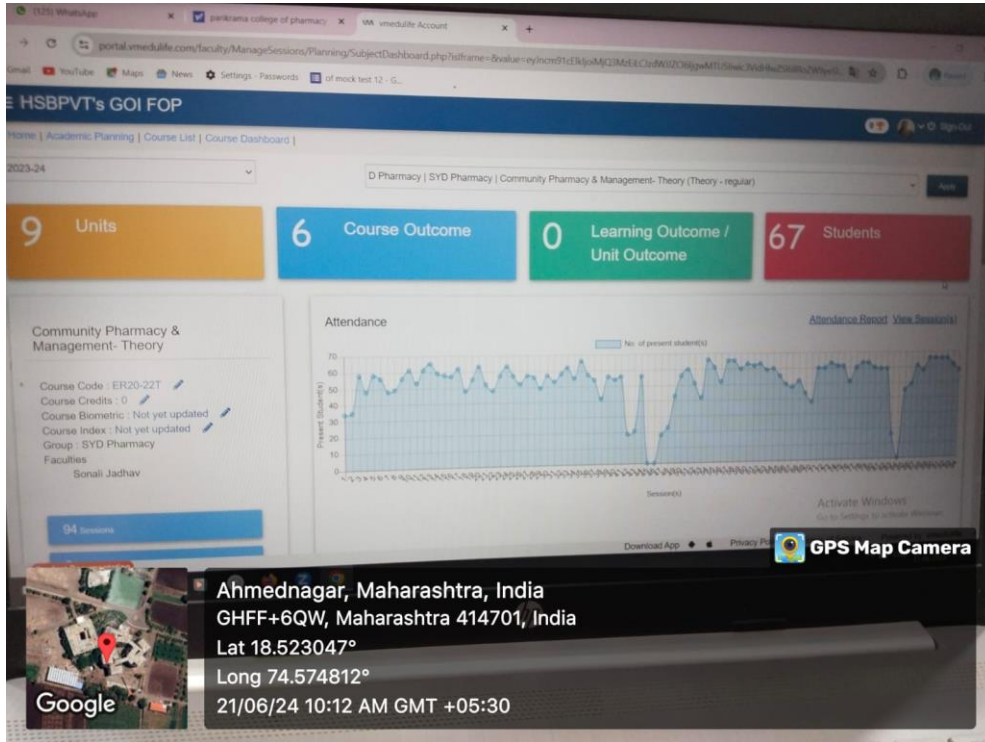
(125) WhatsApp | parikrama college of pharmacy | vmedulife Account

portal.vmedulife.com/faculty/ManageSessions/Planning/SubjectDashboard.php?isframe=&value=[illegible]

Gmail YouTube Maps News Settings - Passwords of mock test 12 - G...

HSBPVT's GOI FOP

Home | Academic Planning | Course List | Course Dashboard |

Sign Out

2023-24

D Pharmacy | SYD Pharmacy | Community Pharmacy & Management- Theory (Theory - regular)

Apply

9 Units

6 Course Outcome

0 Learning Outcome / Unit Outcome

67 Students

Community Pharmacy & Management- Theory

Course Code : ER20-22T
Course Credits : 0
Course Biometric : Not yet updated
Course Index : Not yet updated
Group : SYD Pharmacy
Faculties
Sonali Jadhav

94 Sessions

Attendance

Attendance Report View Session(s)

No. of present student(s)

70
60
50
40
30
20
10
0

Present Student(s)

Session(s)

Activate Windows
Go to Settings to activate Windows.

Download App Privacy Po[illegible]

GPS Map Camera

Ahmednagar, Maharashtra, India
GHFF+6QW, Maharashtra 414701, India
Lat 18.523047°
Long 74.574812°
21/06/24 10:12 AM GMT +05:30

Google